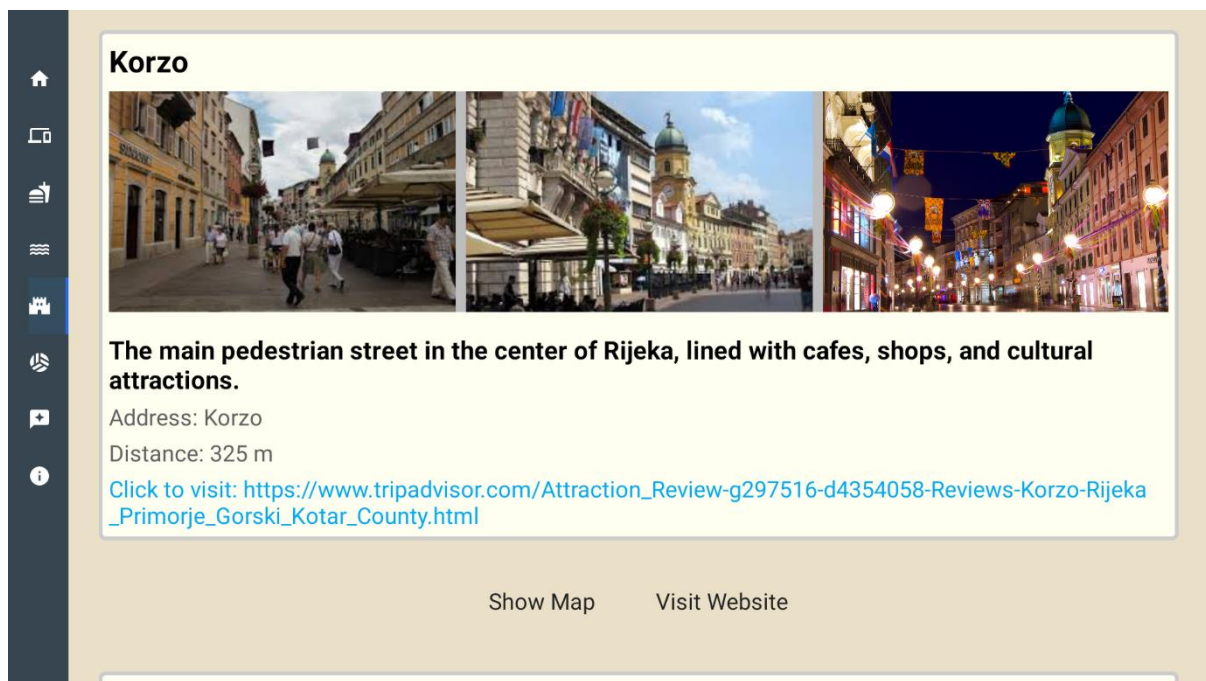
Korzo

The main pedestrian street in the center of Rijeka, lined with cafes, shops, and cultural attractions.

Address: Korzo

Distance: 325 m

Click to visit: https://www.tripadvisor.com/Attraction_Review-g297516-d4354058-Reviews-Korzo-Rijeka_Primorje_Gorski_Kotar_County.html

Show Map Visit Website